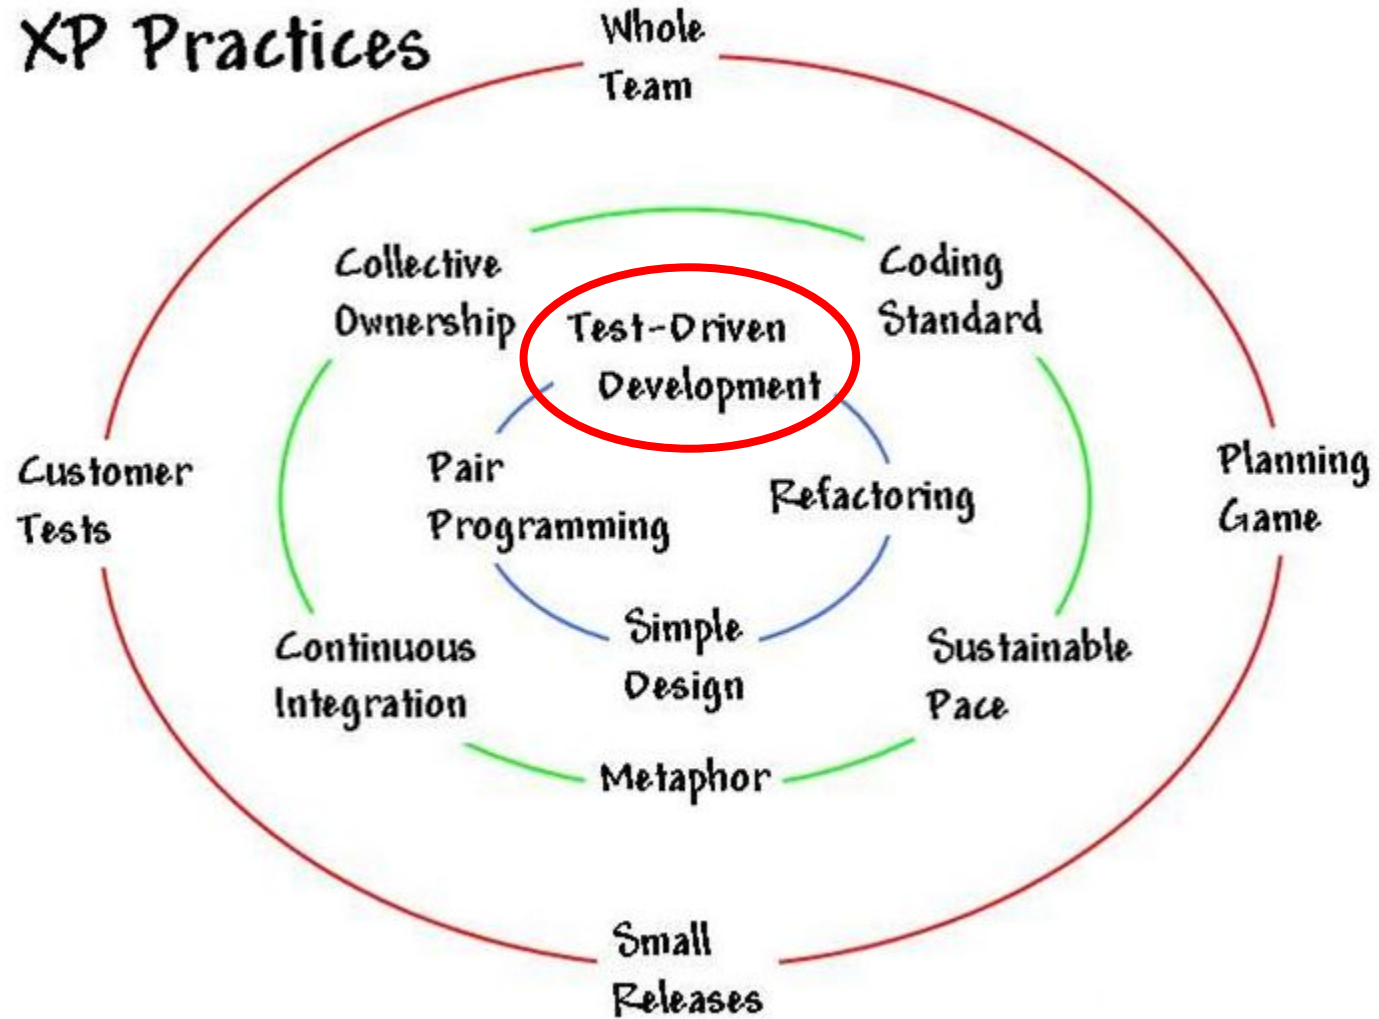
XP Practices

Whole Team

Collective Ownership

Test-Driven Development

Coding Standard

Customer Tests

Pair Programming

Refactoring

Planning Game

Simple Design

Continuous Integration

Sustainable Pace

Metaphor

Small Releases